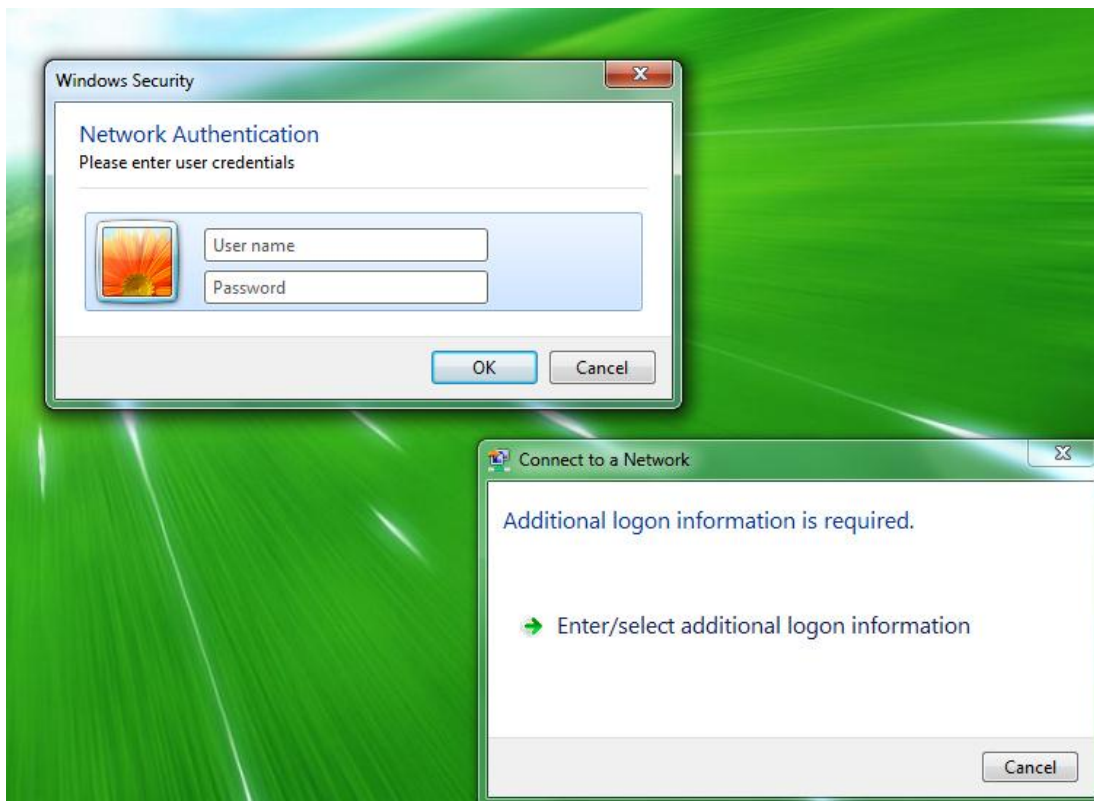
Windows Security

Network Authentication
Please enter user credentials

User name
Password

OK Cancel

Connect to a Network

Additional logon information is required.

Enter/select additional logon information

Cancel